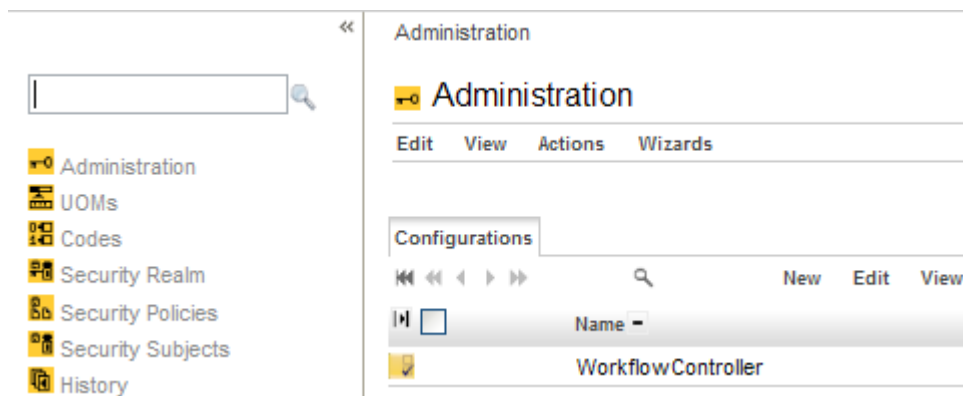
«

Administration
UOMs
Codes
Security Realm
Security Policies
Security Subjects
History

Administration

Administration

Edit View Actions Wizards

Configurations

New Edit View

Name

WorkflowController